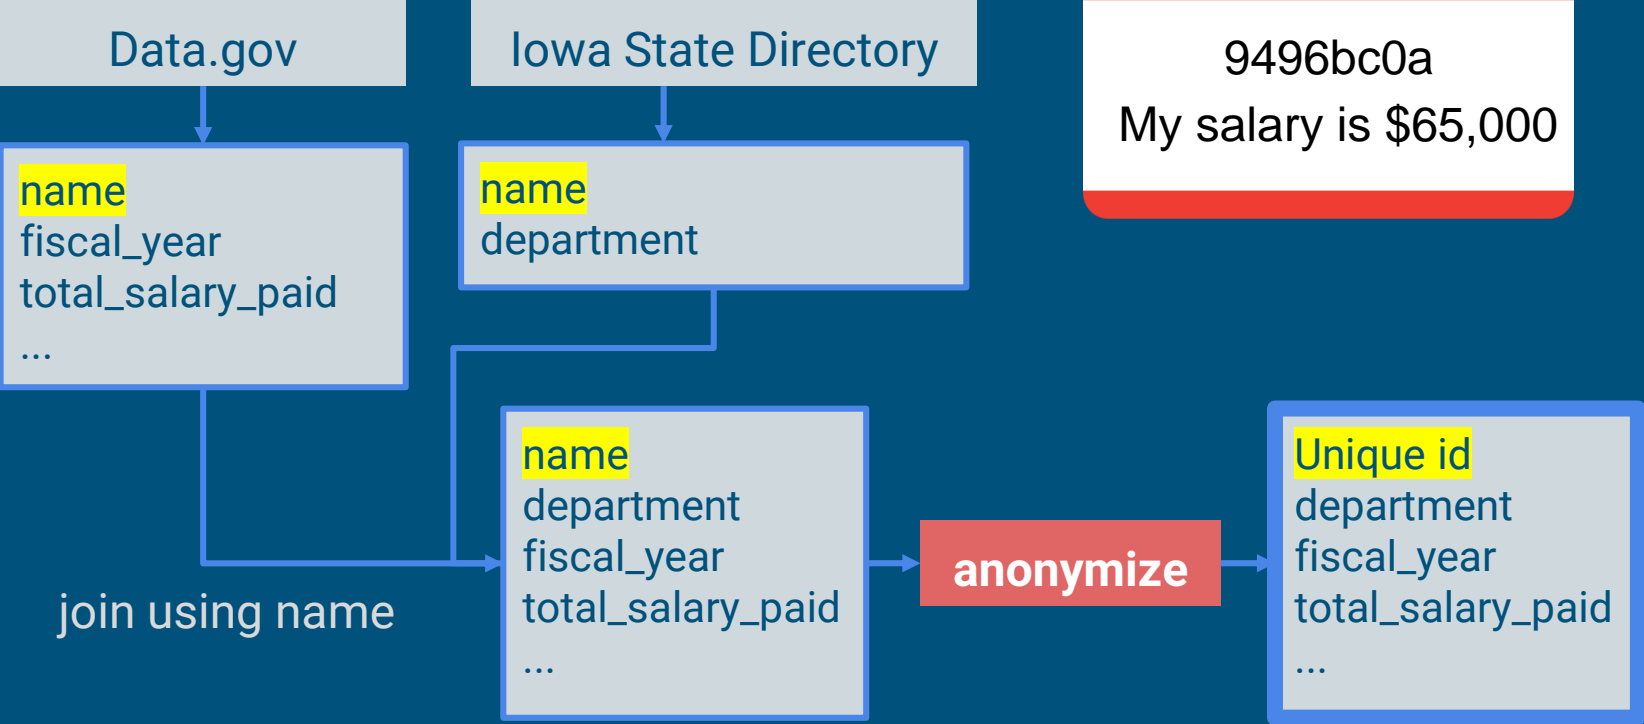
Data.gov

Iowa State Directory

9496bc0a
My salary is \$65,000

name
fiscal_year
total_salary_paid
...

name
department

name
department
fiscal_year
total_salary_paid
...

anonymize

Unique id
department
fiscal_year
total_salary_paid
...

join using name